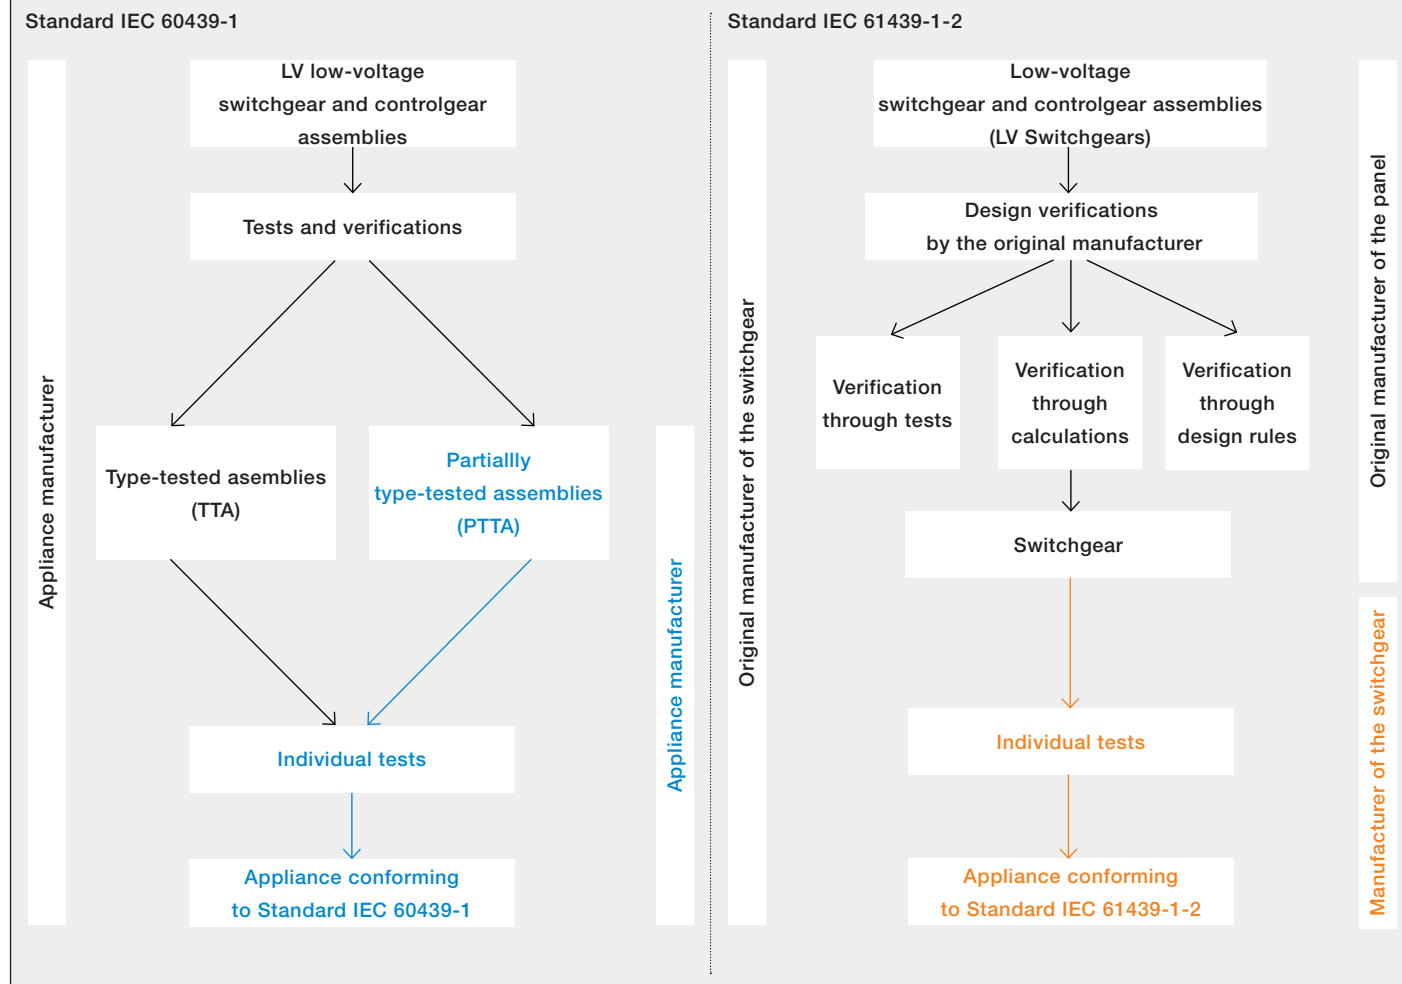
Standard IEC 60439-1

Appliance manufacturer

LV low-voltage switchgear and controlgear assemblies

Tests and verifications

Type-tested asemblies (TTA)

Partiallly type-tested assemblies (PTTA)

Appliance manufacturer

Individual tests

Appliance conforming to Standard IEC 60439-1

Standard IEC 61439-1-2

Original manufacturer of the switchgear

Low-voltage switchgear and controlgear assemblies (LV Switchgears)

Design verifications by the original manufacturer

Verification through tests

Verification through calculations

Verification through design rules

Switchgear

Individual tests

Appliance conforming to Standard IEC 61439-1-2

Original manufacturer of the panel

Manufacturer of the switchgear